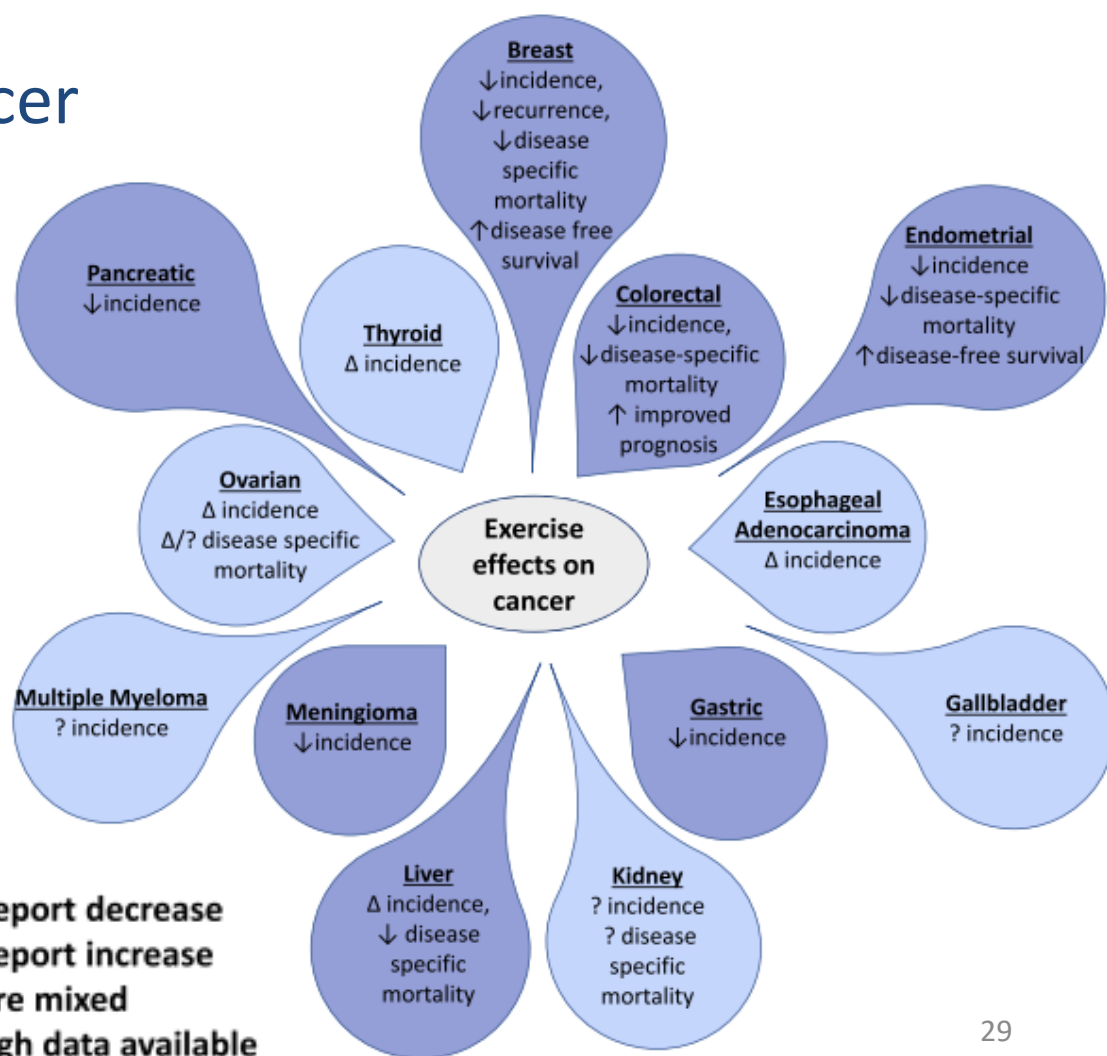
cer

Breast
↓incidence,
↓recurrence,
↓disease specific mortality
↑disease free survival

Pancreatic
↓incidence

Thyroid
Δ incidence

Colorectal
↓incidence,
↓disease-specific mortality
↑ improved prognosis

Endometrial
↓incidence
↓disease-specific mortality
↑disease-free survival

Ovarian
Δ incidence
Δ/? disease specific mortality

Exercise effects on cancer

Esophageal Adenocarcinoma
Δ incidence

Multiple Myeloma
? incidence

Meningioma
↓incidence

Gastric
↓incidence

Gallbladder
? incidence

Liver
Δ incidence,
↓ disease specific mortality

Kidney
? incidence
? disease specific mortality

eport decrease
eport increase
re mixed
gh data available

29